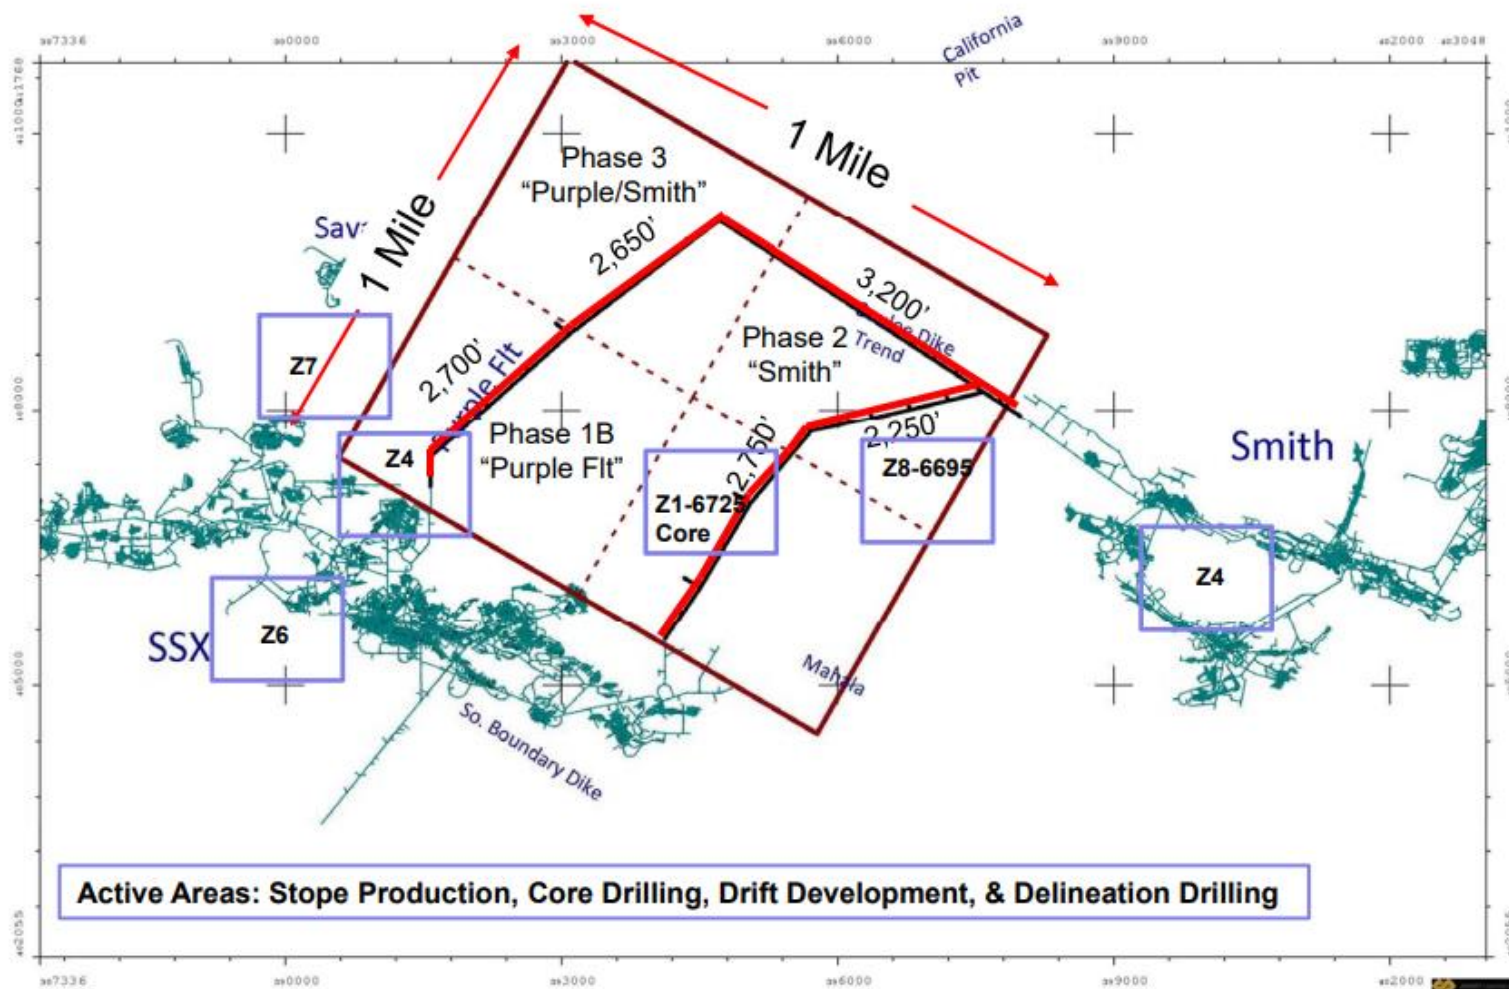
ss7336 ss0000 ss3000 ss6000 ss9000 ss2000 ss3048

California Pit

1 Mile

Phase 3
"Purple/Smith"

Sav

1 Mile

2,650'

3,200'

Trend

Dike

Z7

2,700'

Purple Flt

Phase 2
"Smith"

Phase 1B
"Purple Flt"

Z4

2,750'

2,250'

Smith

Z8-6695

Z1-6725
Core

Z4

SSX

Z6

Mahala

So. Boundary Dike

Active Areas: Stope Production, Core Drilling, Drift Development, & Delineation Drilling

ss7336 ss0000 ss3000 ss6000 ss9000 ss2000